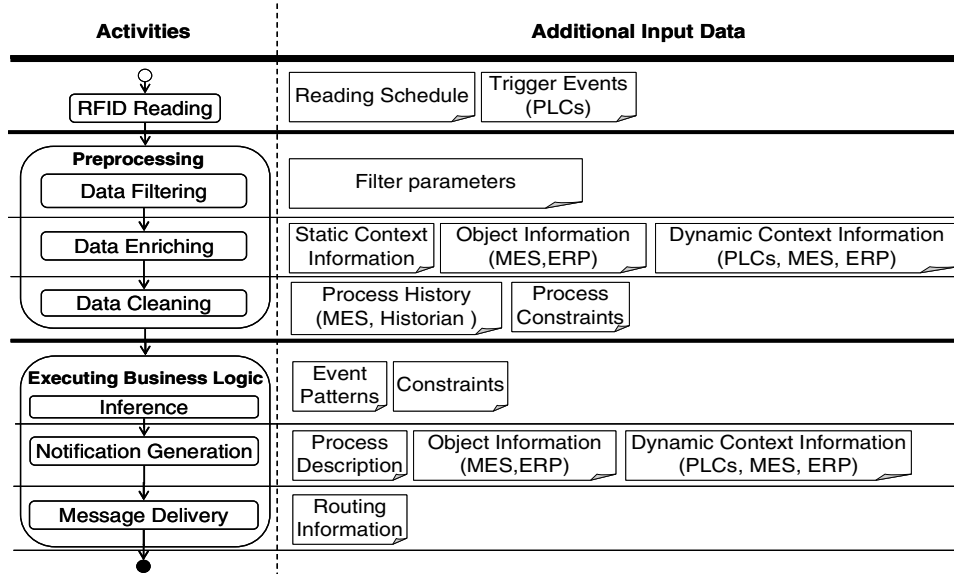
| Activities | Additional Input Data |
|---|---|
| RFID Reading | Reading Schedule; Trigger Events (PLCs) |
| Preprocessing | |
| Data Filtering | Filter parameters |
| Data Enriching | Static Context Information; Object Information (MES,ERP); Dynamic Context Information (PLCs, MES, ERP) |
| Data Cleaning | Process History (MES, Historian ); Process Constraints |
| Executing Business Logic | |
| Inference | Event Patterns; Constraints |
| Notification Generation | Process Description; Object Information (MES,ERP); Dynamic Context Information (PLCs, MES, ERP) |
| Message Delivery | Routing Information |